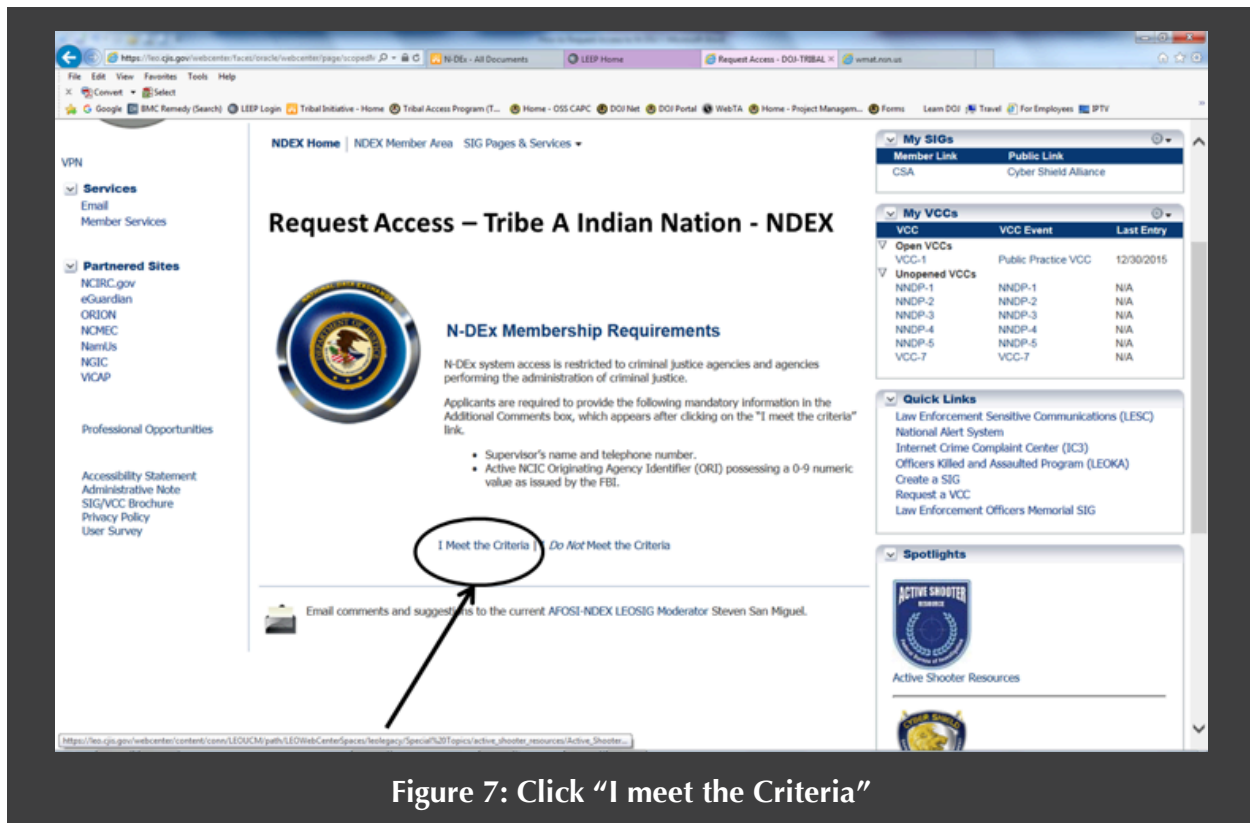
https://leo.cjis.gov/webcenter/faces/oracle/webcenter/page/scopedM
N-DEx - All Documents
LEEP Home
Request Access - DOJ-TRIBAL
wmat.nsn.us

File Edit View Favorites Tools Help
Convert Select
Google BMC Remedy (Search) LEEP Login Tribal Initiative - Home Tribal Access Program (T... Home - OSS CAPC DOJ Net DOJ Portal WebTA Home - Project Managem... Forms Learn DOJ Travel For Employees IPTV

VPN

Services
Email
Member Services

Partnered Sites
NCIRC.gov
eGuardian
ORION
NCMEC
NamUs
NGIC
ViCAP

Professional Opportunities

Accessibility Statement
Administrative Note
SIG/VCC Brochure
Privacy Policy
User Survey

NDEX Home | NDEX Member Area SIG Pages & Services

Request Access – Tribe A Indian Nation - NDEX

N-DEx Membership Requirements

N-DEx system access is restricted to criminal justice agencies and agencies performing the administration of criminal justice.

Applicants are required to provide the following mandatory information in the Additional Comments box, which appears after clicking on the "I meet the criteria" link.

• Supervisor's name and telephone number.
• Active NCIC Originating Agency Identifier (ORI) possessing a 0-9 numeric value as issued by the FBI.

I Meet the Criteria | I *Do Not* Meet the Criteria

Email comments and suggestions to the current AFOSI-NDEX LEOSIG Moderator Steven San Miguel.

My SIGs

| Member Link | Public Link |
|---|---|
| CSA | Cyber Shield Alliance |

My VCCs

| VCC | VCC Event | Last Entry |
|---|---|---|
| Open VCCs | | |
| VCC-1 | Public Practice VCC | 12/30/2015 |
| Unopened VCCs | | |
| NNDP-1 | NNDP-1 | N/A |
| NNDP-2 | NNDP-2 | N/A |
| NNDP-3 | NNDP-3 | N/A |
| NNDP-4 | NNDP-4 | N/A |
| NNDP-5 | NNDP-5 | N/A |
| VCC-7 | VCC-7 | N/A |

Quick Links
Law Enforcement Sensitive Communications (LESC)
National Alert System
Internet Crime Complaint Center (IC3)
Officers Killed and Assaulted Program (LEOKA)
Create a SIG
Request a VCC
Law Enforcement Officers Memorial SIG

Spotlights
ACTIVE SHOOTER RESOURCES
Active Shooter Resources
CYBER SHIELD

https://leo.cjis.gov/webcenter/content/conn/LEOUCM/path/LEOWebCenterSpaces/leolegacy/Special%20Topics/active_shooter_resources/Active_Shooter...

Figure 7: Click “I meet the Criteria”